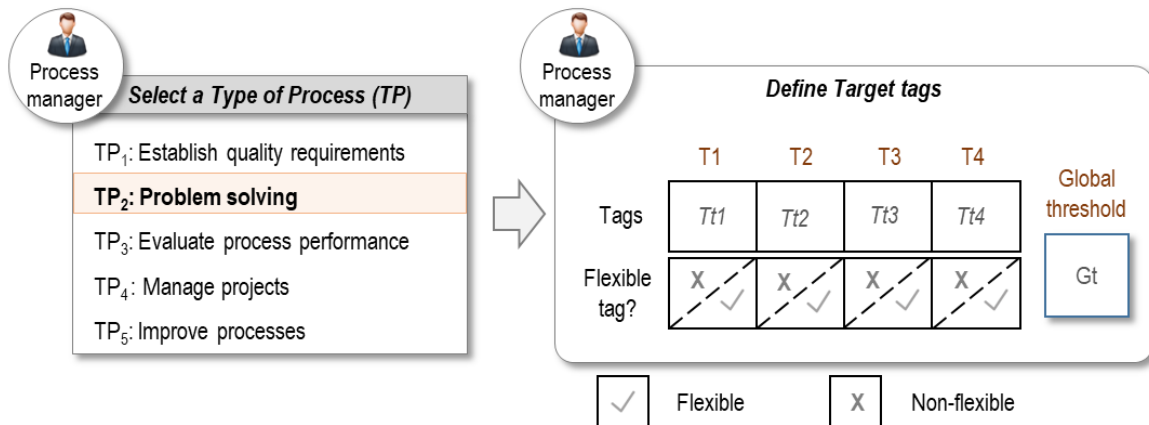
Process manager

Select a Type of Process (TP)

TP$_1$: Establish quality requirements

TP$_2$: Problem solving

TP$_3$: Evaluate process performance

TP$_4$: Manage projects

TP$_5$: Improve processes

Process manager

Define Target tags

| | T1 | T2 | T3 | T4 |
|---|---|---|---|---|
| Tags | Tt1 | Tt2 | Tt3 | Tt4 |
| Flexible tag? | X ✓ | X ✓ | X ✓ | X ✓ |

Global threshold

Gt

✓ Flexible

X Non-flexible